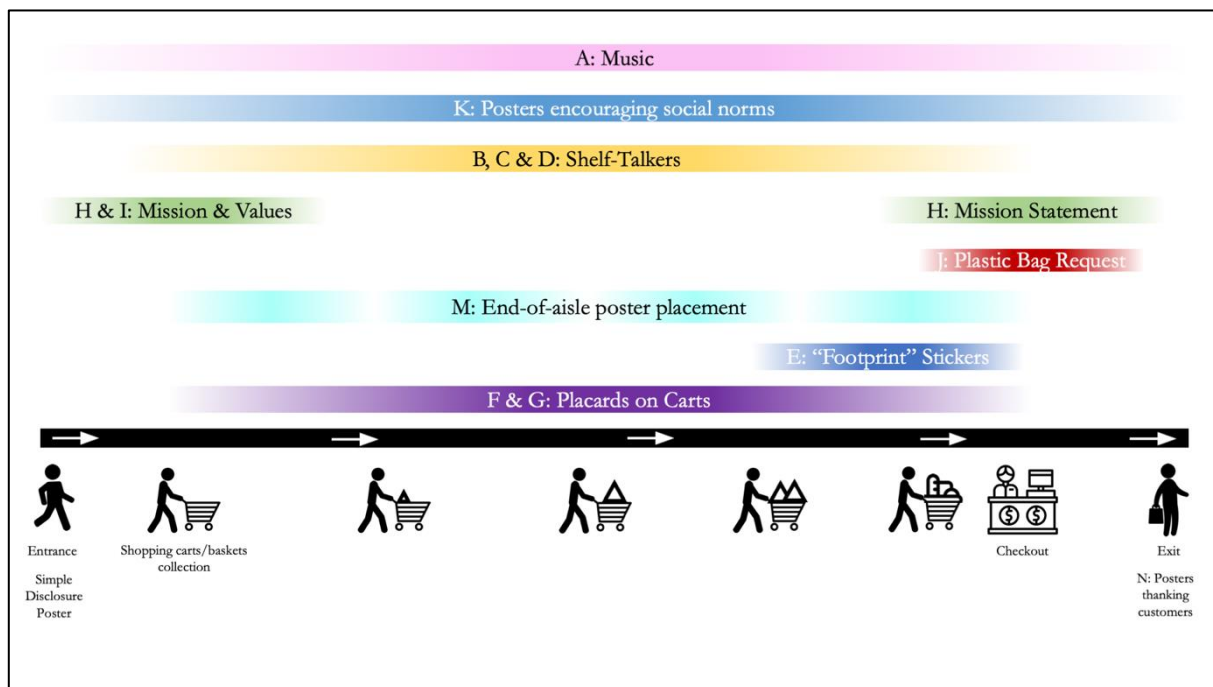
A: Music

K: Posters encouraging social norms

B, C & D: Shelf-Talkers

H & I: Mission & Values

H: Mission Statement

J: Plastic Bag Request

M: End-of-aisle poster placement

E: "Footprint" Stickers

F & G: Placards on Carts

Entrance

Simple Disclosure Poster

Shopping carts/baskets collection

Checkout

Exit

N: Posters thanking customers